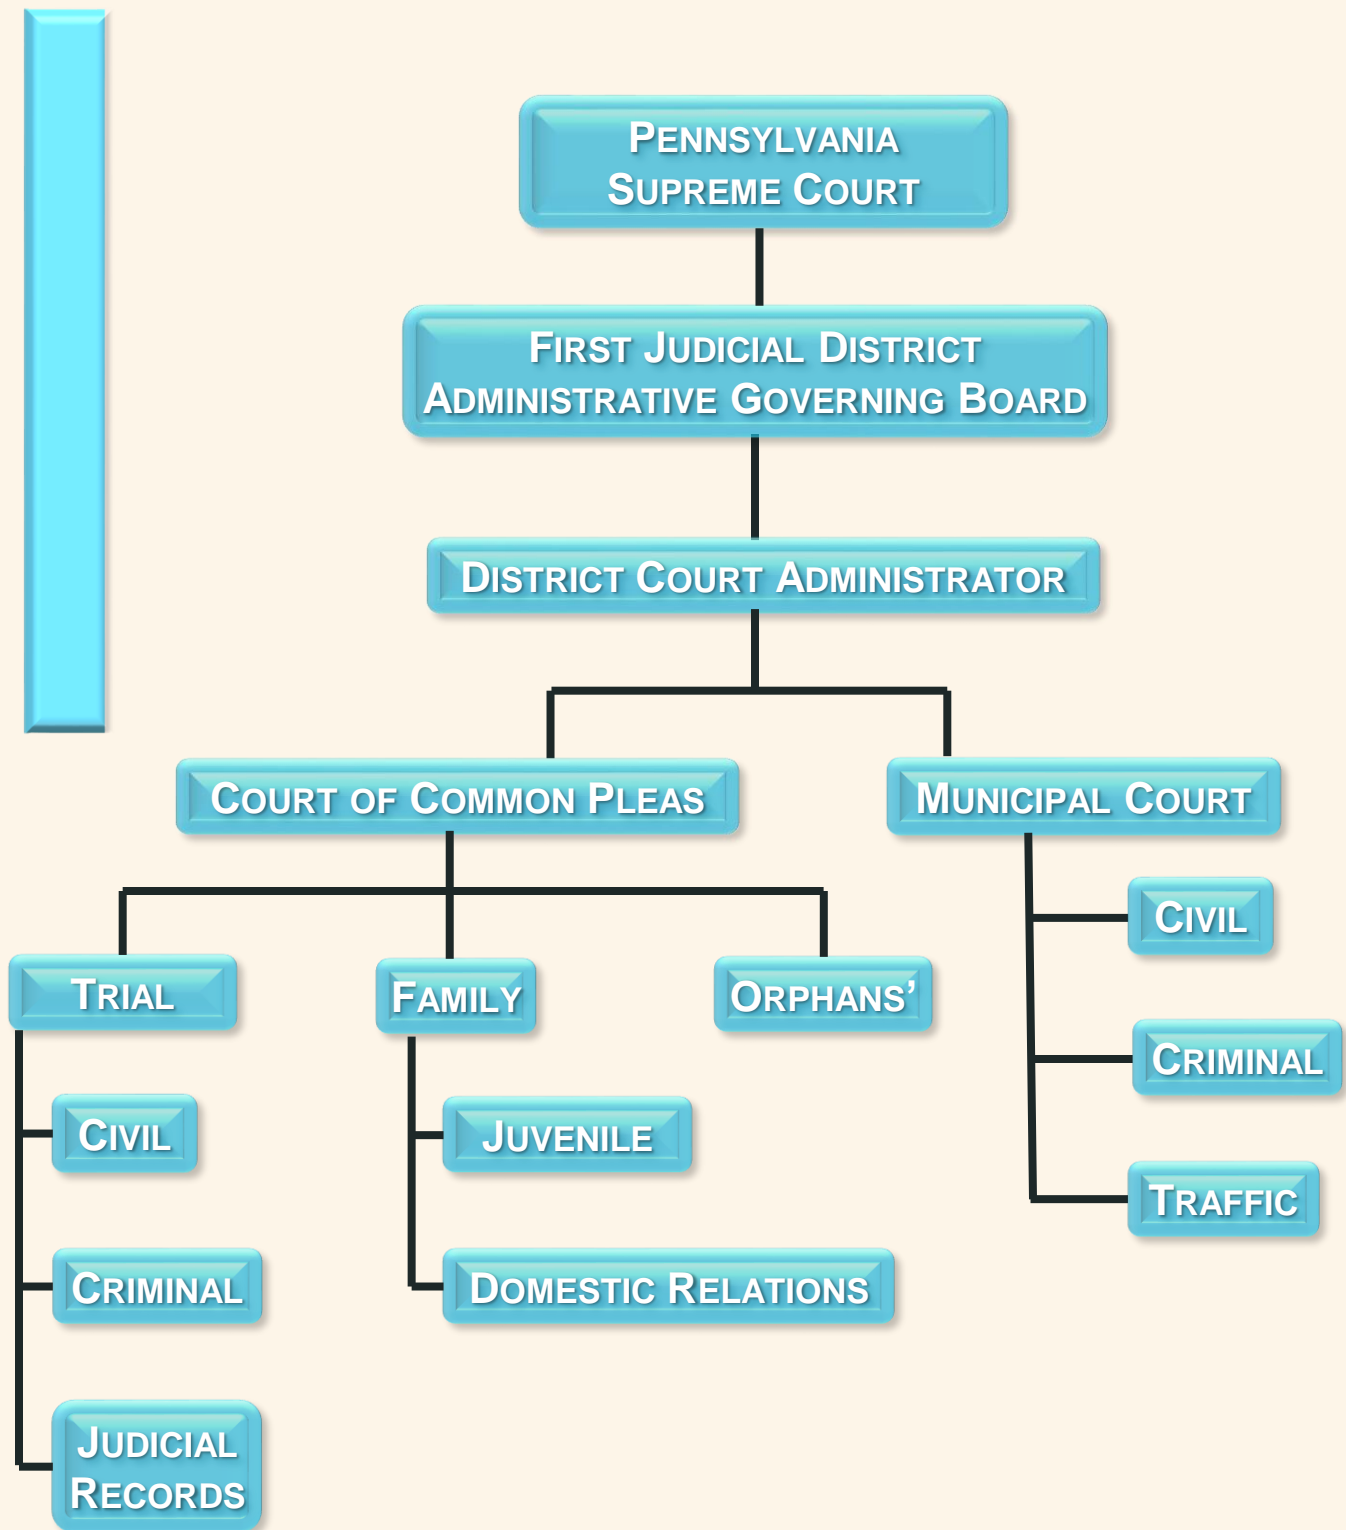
Pennsylvania Supreme Court

First Judicial District Administrative Governing Board

District Court Administrator

Court of Common Pleas

Municipal Court

Civil

Criminal

Traffic

Trial

Civil

Criminal

Judicial Records

Family

Juvenile

Domestic Relations

Orphans'